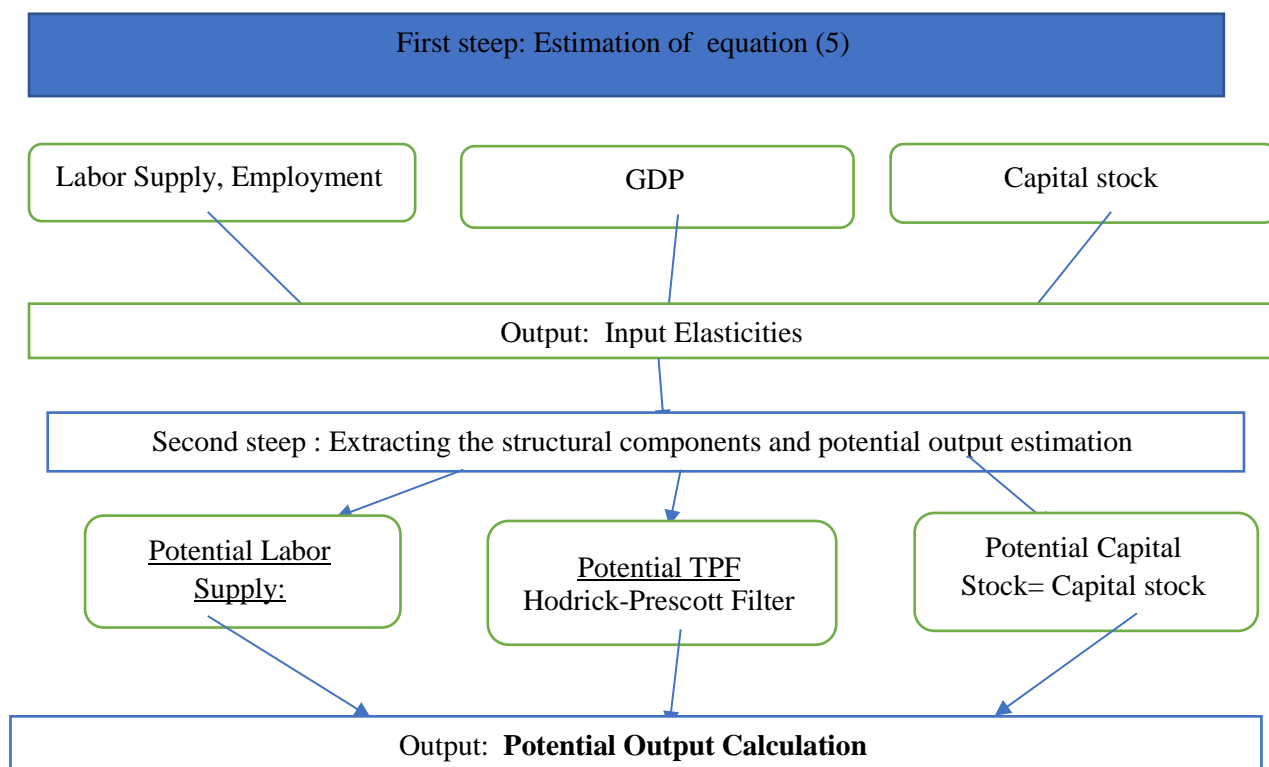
First steep: Estimation of equation (5)

Labor Supply, Employment

GDP

Capital stock

Output: Input Elasticities

Second steep : Extracting the structural components and potential output estimation

Potential Labor Supply:

Potential TPF
Hodrick-Prescott Filter

Potential Capital Stock= Capital stock

Output: **Potential Output Calculation**